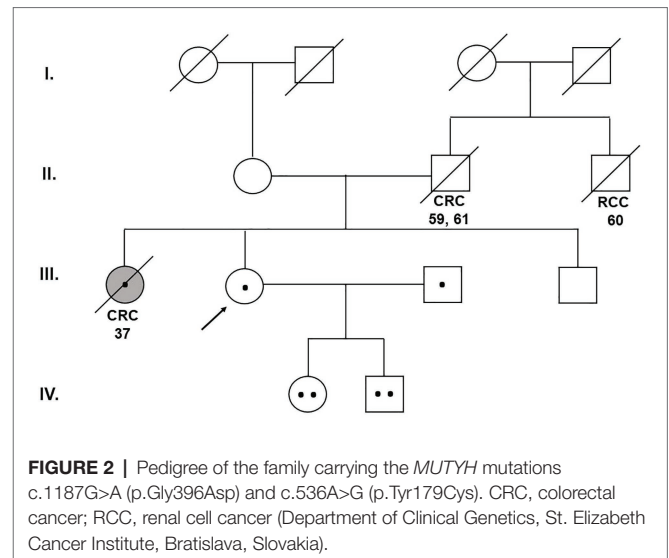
I.

II.

CRC
59, 61

RCC
60

III.

CRC
37

IV.

FIGURE 2 | Pedigree of the family carrying the MUTYH mutations c.1187G>A (p.Gly396Asp) and c.536A>G (p.Tyr179Cys). CRC, colorectal cancer; RCC, renal cell cancer (Department of Clinical Genetics, St. Elizabeth Cancer Institute, Bratislava, Slovakia).